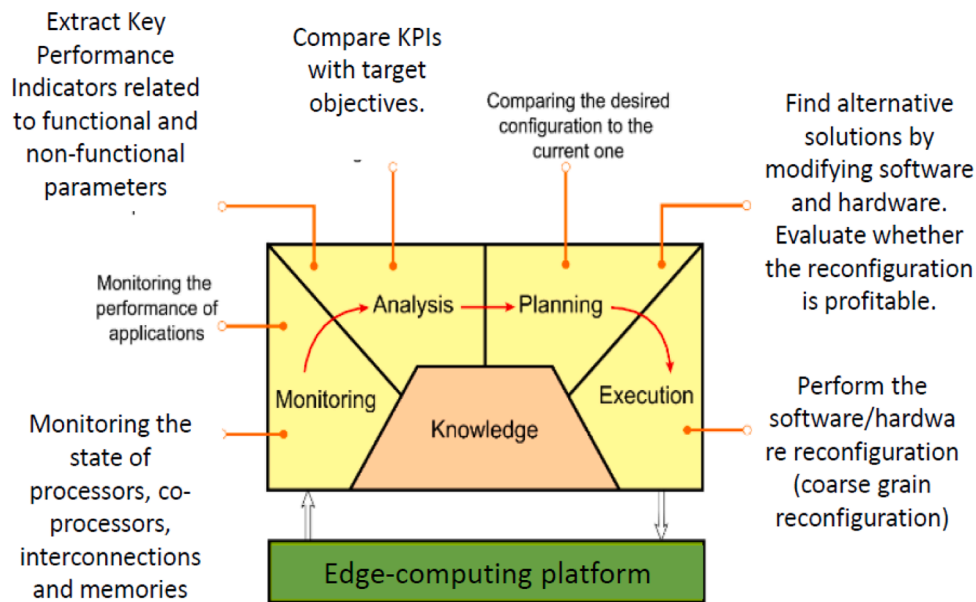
Extract Key Performance Indicators related to functional and non-functional parameters

Compare KPIs with target objectives.

Comparing the desired configuration to the current one

Find alternative solutions by modifying software and hardware. Evaluate whether the reconfiguration is profitable.

Monitoring the performance of applications

Analysis

Planning

Monitoring

Execution

Knowledge

Monitoring the state of processors, co-processors, interconnections and memories

Perform the software/hardware reconfiguration (coarse grain reconfiguration)

Edge-computing platform